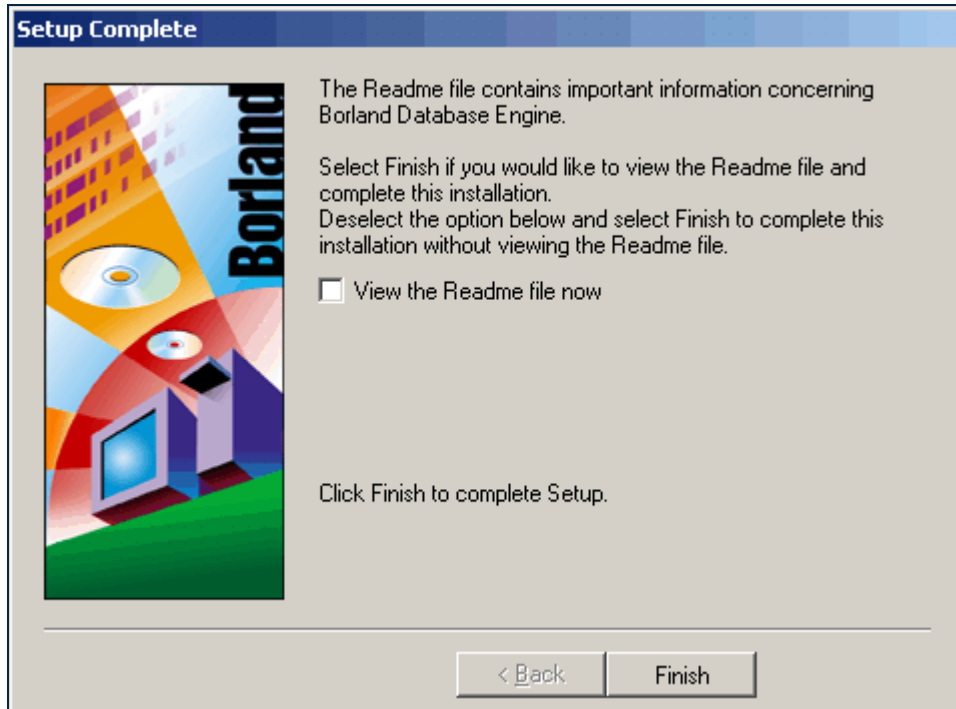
Setup Complete

Borland

The Readme file contains important information concerning Borland Database Engine.

Select Finish if you would like to view the Readme file and complete this installation.
Deselect the option below and select Finish to complete this installation without viewing the Readme file.

View the Readme file now

Click Finish to complete Setup.

< Back

Finish